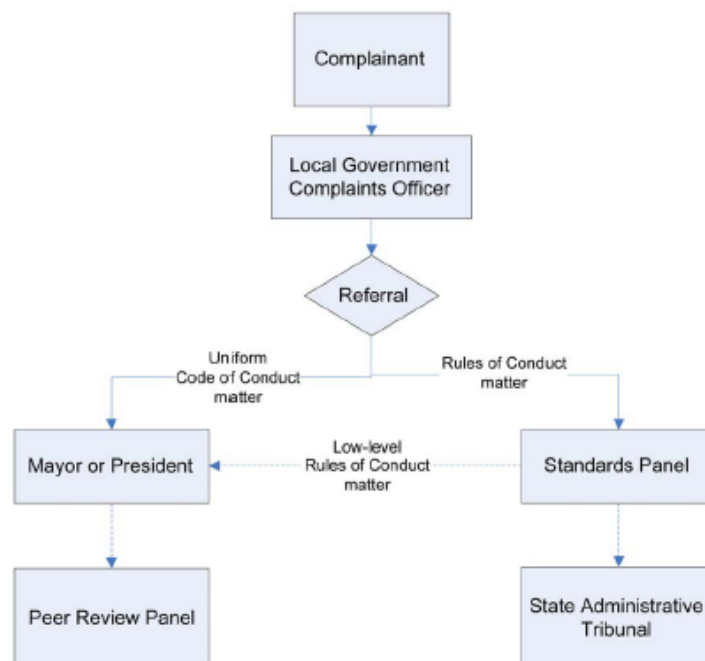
Complainant

Local Government Complaints Officer

Referral

Uniform Code of Conduct matter

Rules of Conduct matter

Mayor or President

Low-level Rules of Conduct matter

Standards Panel

Peer Review Panel

State Administrative Tribunal